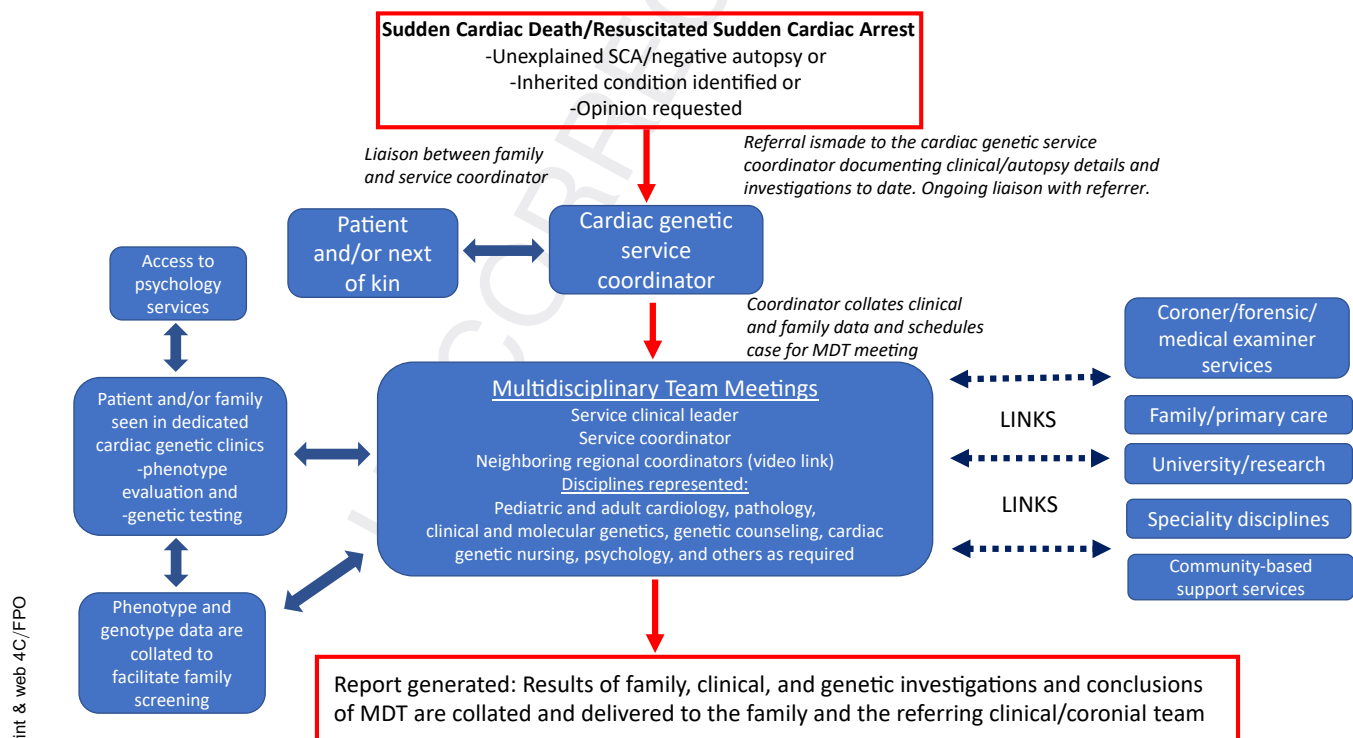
**Sudden Cardiac Death/Resuscitated Sudden Cardiac Arrest**
-Unexplained SCA/negative autopsy or
-Inherited condition identified or
-Opinion requested

*Liaison between family and service coordinator*

*Referral ismade to the cardiac genetic service coordinator documenting clinical/autopsy details and investigations to date. Ongoing liaison with referrer.*

Patient and/or next of kin

Cardiac genetic service coordinator

Access to psychology services

*Coordinator collates clinical and family data and schedules case for MDT meeting*

Coroner/forensic/ medical examiner services

Patient and/or family seen in dedicated cardiac genetic clinics -phenotype evaluation and -genetic testing

Multidisciplinary Team Meetings
Service clinical leader
Service coordinator
Neighboring regional coordinators (video link)
Disciplines represented:
Pediatric and adult cardiology, pathology, clinical and molecular genetics, genetic counseling, cardiac genetic nursing, psychology, and others as required

LINKS

Family/primary care

University/research

LINKS

Speciality disciplines

Community-based support services

Phenotype and genotype data are collated to facilitate family screening

Report generated: Results of family, clinical, and genetic investigations and conclusions of MDT are collated and delivered to the family and the referring clinical/coronial team

int & web 4C/FPO